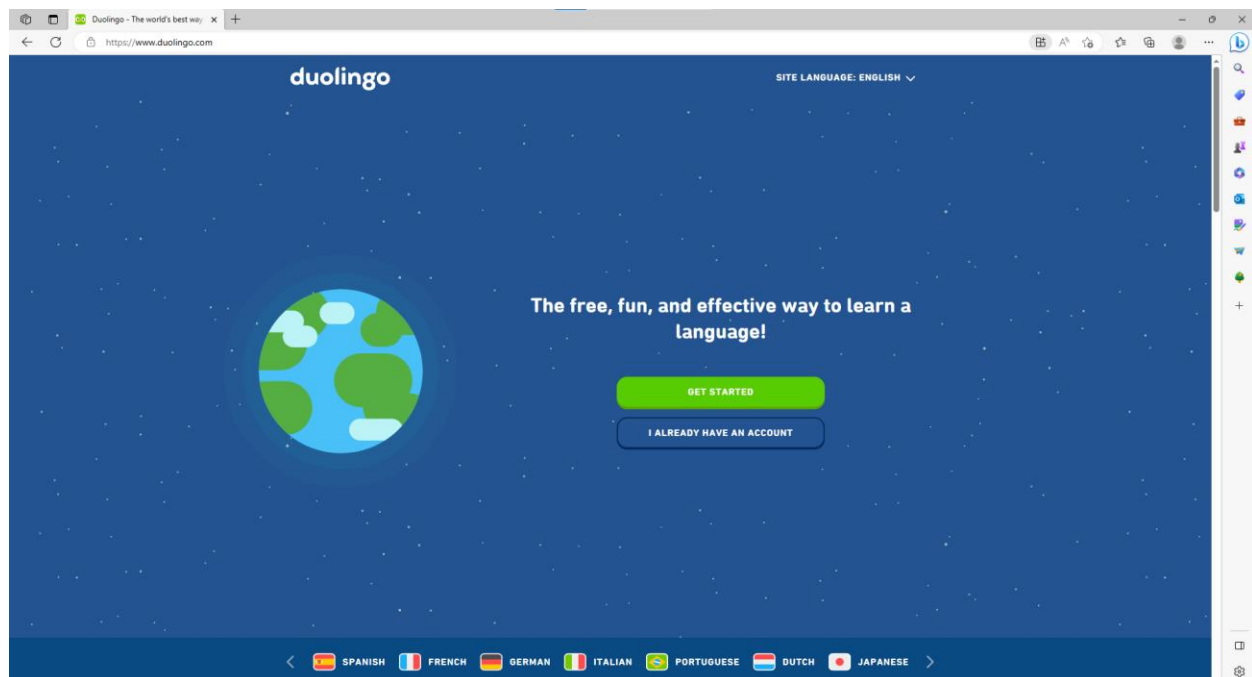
Duolingo - The world's best way

https://www.duolingo.com

duolingo

SITE LANGUAGE: ENGLISH

The free, fun, and effective way to learn a language!

GET STARTED

I ALREADY HAVE AN ACCOUNT

SPANISH FRENCH GERMAN ITALIAN PORTUGUESE DUTCH JAPANESE